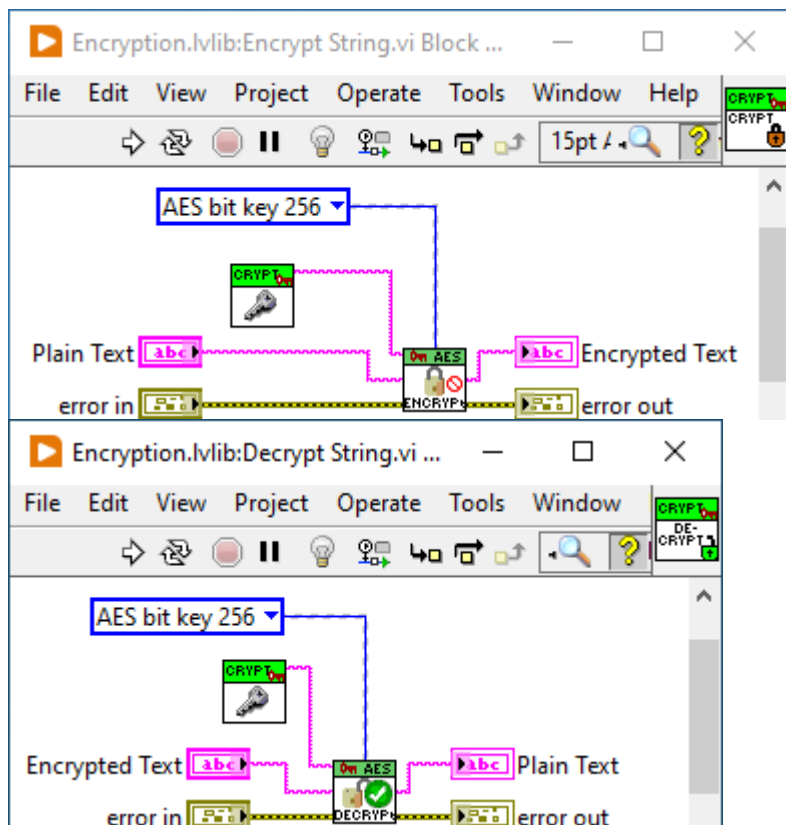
Encryption.lvlib:Encrypt String.vi Block ...

File Edit View Project Operate Tools Window Help

15pt A

CRYPT
CRYPT

AES bit key 256

CRYPT

Plain Text abc

AES
ENCRYPT

abc Encrypted Text

error in

error out

Encryption.lvlib:Decrypt String.vi ...

File Edit View Project Operate Tools Window

CRYPT
DE-CRYPT

AES bit key 256

CRYPT

Encrypted Text abc

AES
DECRYPT

abc Plain Text

error in

error out